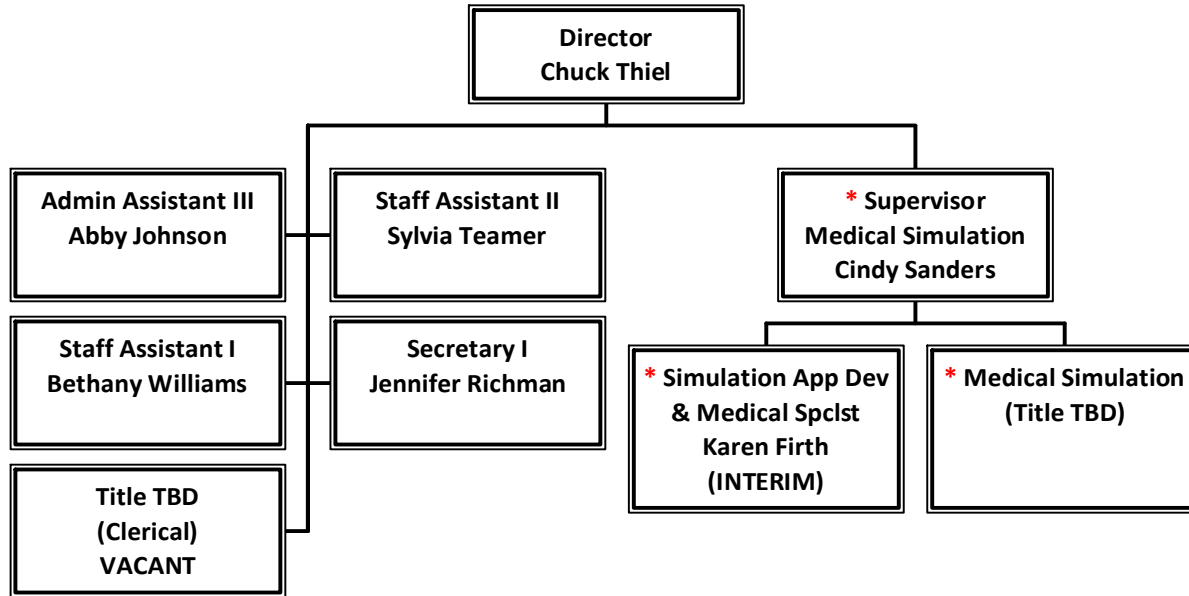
Director
Chuck Thiel

Admin Assistant III
Abby Johnson

Staff Assistant II
Sylvia Teamer

* Supervisor
Medical Simulation
Cindy Sanders

Staff Assistant I
Bethany Williams

Secretary I
Jennifer Richman

* Simulation App Dev
& Medical Spclst
Karen Firth
(INTERIM)

* Medical Simulation
(Title TBD)

Title TBD
(Clerical)
VACANT